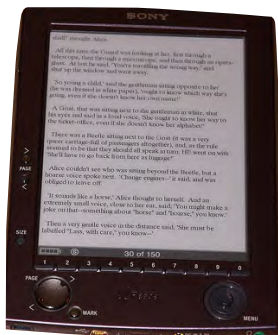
SONY

shall' thought Alice.

All this time the Guard was looking at her, first through a telescope, then through a microscope, and then through an opera-glass. At last he said, 'You're travelling the wrong way,' and shut up the window and went away.

'So young a child,' said the gentleman sitting opposite to her (he was dressed in white paper), 'ought to know which way she's going, even if she doesn't know her own name!'

A Goat, that was sitting next to the gentleman in white, shut his eyes and said in a loud voice, 'She ought to know her way to the ticket-office, even if she doesn't know her alphabet!'

There was a Beetle sitting next to the Goat (it was a very queer carriage-full of passengers altogether), and, as the rule seemed to be that they should all speak in turn, HE went on with 'She'll have to go back from here as luggage!'

Alice couldn't see who was sitting beyond the Beetle, but a hoarse voice spoke next. 'Change engines—' it said, and was obliged to leave off.

'It sounds like a horse,' Alice thought to herself. And an extremely small voice, close to her ear, said, 'You might make a joke on that—something about "horse" and "hoarse," you know.'

Then a very gentle voice in the distance said, 'She must be labelled "Lass, with care," you know—'

30 of 150

PAGE

SIZE

PAGE

MARK

MENU